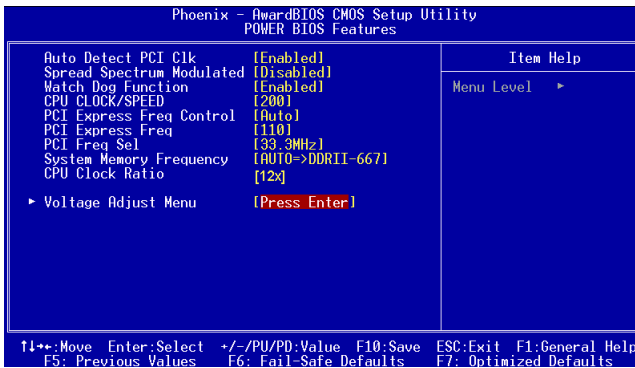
Phoenix - AwardBIOS CMOS Setup Utility
POWER BIOS Features

| | | Item Help |
|---|---|---|
| Auto Detect PCI Clk | [Enabled] | Menu Level ► |
| Spread Spectrum Modulated | [Disabled] | |
| Watch Dog Function | [Enabled] | |
| CPU CLOCK/SPEED | [200] | |
| PCI Express Freq Control | [Auto] | |
| PCI Express Freq | [110] | |
| PCI Freq Sel | [33.3MHz] | |
| System Memory Frequency | [AUTO=>DDRII-667] | |
| CPU Clock Ratio | [12x] | |
| ► Voltage Adjust Menu | [Press Enter] | |

↑↓→←:Move Enter:Select +/-/PU/PD:Value F10:Save ESC:Exit F1:General Help
F5: Previous Values F6: Fail-Safe Defaults F7: Optimized Defaults